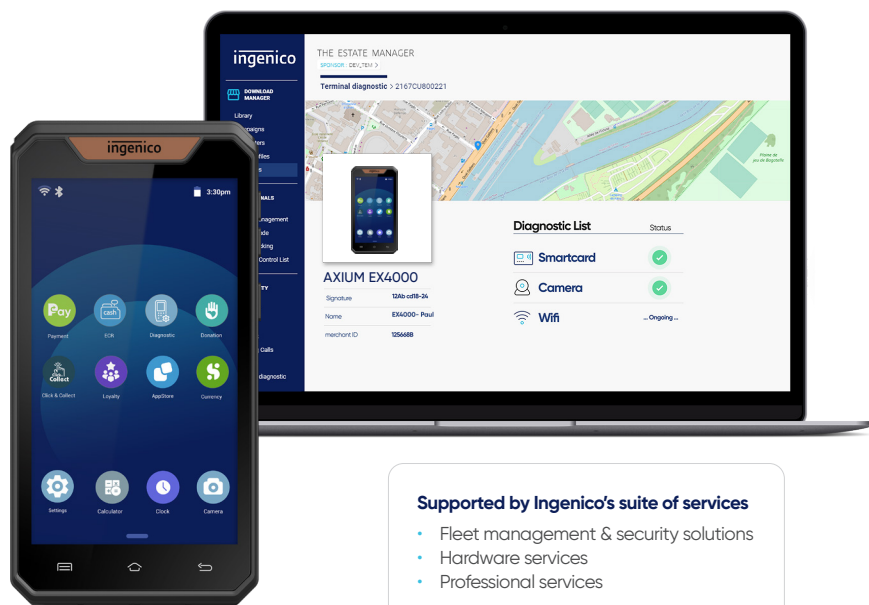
ingenico

DOWNLOAD MANAGER

Library
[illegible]paigns
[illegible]ters
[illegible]files
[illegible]s

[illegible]ALS
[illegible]anagement
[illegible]de
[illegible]cking
Control List

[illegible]TY

Calls

diagnostic

THE ESTATE MANAGER
SPONSOR : DEV_TEM >

Terminal diagnostic > 2167CU800221

AXIUM EX4000

| Signature | 12Ab cd18-24 |
|---|---|
| Name | EX4000- Paul |
| merchant ID | 125668B |

Diagnostic List Status
Smartcard
Camera
Wifi ... Ongoing ...

ingenico

3:30pm

Pay
Payment
cash
ECR
Diagnostic
Donation
Collect
Click & Collect
Loyalty
AppStore
Currency
Settings
Calculator
Clock
Camera

Supported by Ingenico's suite of services
• Fleet management & security solutions
• Hardware services
• Professional services